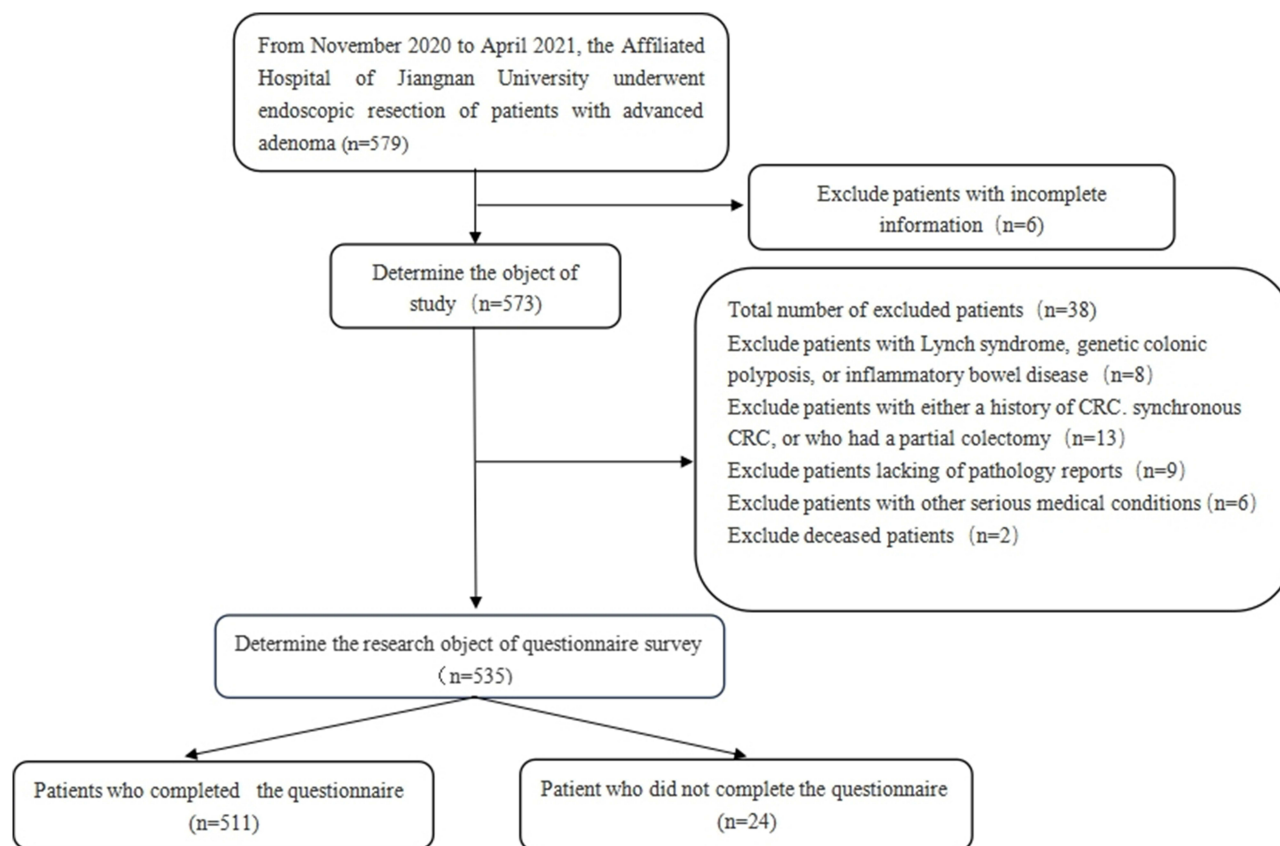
From November 2020 to April 2021, the Affiliated Hospital of Jiangnan University underwent endoscopic resection of patients with advanced adenoma (n=579)

Exclude patients with incomplete information（n=6)

Determine the object of study（n=573)

Total number of excluded patients（n=38)
Exclude patients with Lynch syndrome, genetic colonic polyposis, or inflammatory bowel disease（n=8)
Exclude patients with either a history of CRC. synchronous CRC, or who had a partial colectomy（n=13)
Exclude patients lacking of pathology reports（n=9)
Exclude patients with other serious medical conditions (n=6)
Exclude deceased patients（n=2)

Determine the research object of questionnaire survey（n=535)

Patients who completed the questionnaire (n=511)

Patient who did not complete the questionnaire (n=24)